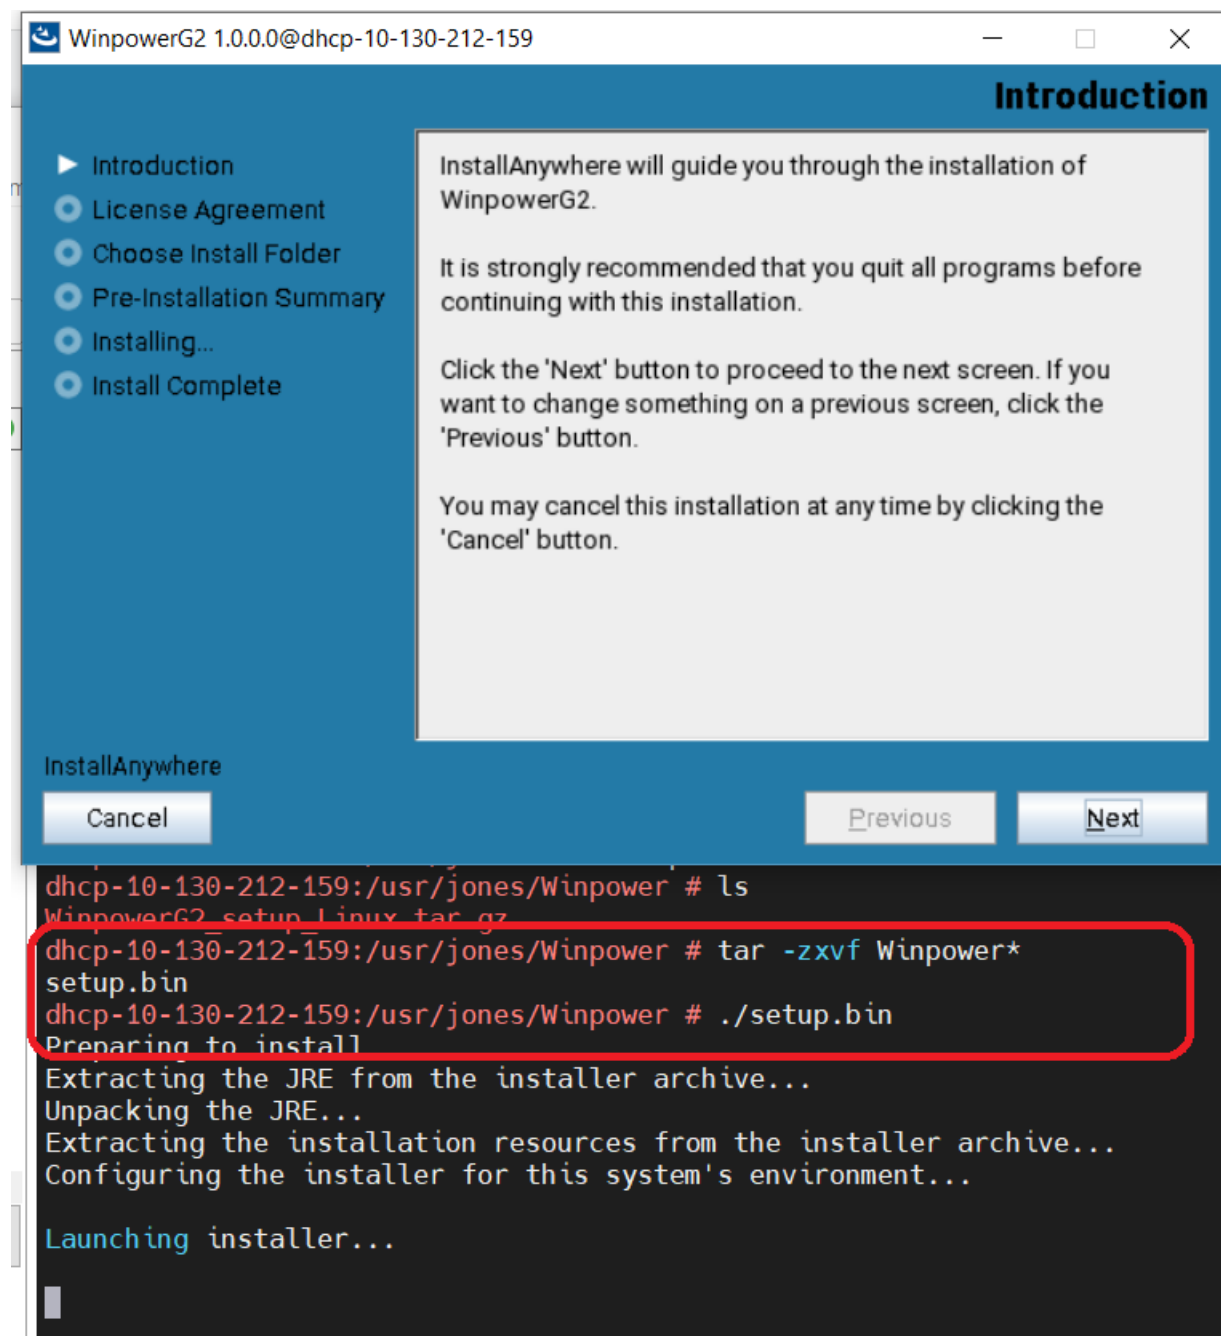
WinpowerG2 1.0.0.0@dhcp-10-130-212-159

Introduction

Introduction
License Agreement
Choose Install Folder
Pre-Installation Summary
Installing...
Install Complete

InstallAnywhere will guide you through the installation of WinpowerG2.

It is strongly recommended that you quit all programs before continuing with this installation.

Click the 'Next' button to proceed to the next screen. If you want to change something on a previous screen, click the 'Previous' button.

You may cancel this installation at any time by clicking the 'Cancel' button.

InstallAnywhere

Cancel

Previous

Next

dhcp-10-130-212-159:/usr/jones/Winpower # ls
WinpowerG2_setup_Linux.tar.gz
dhcp-10-130-212-159:/usr/jones/Winpower # tar -zxvf Winpower*
setup.bin
dhcp-10-130-212-159:/usr/jones/Winpower # ./setup.bin
Preparing to install
Extracting the JRE from the installer archive...
Unpacking the JRE...
Extracting the installation resources from the installer archive...
Configuring the installer for this system's environment...

Launching installer...